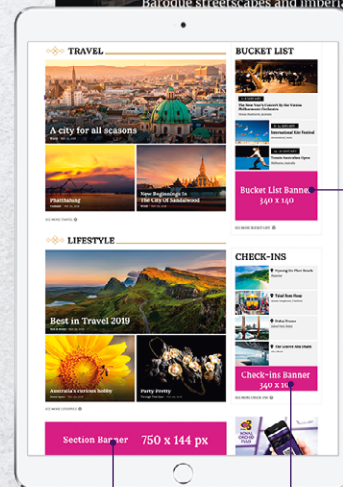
Baroque streetscapes and imperi

TRAVEL

A city for all seasons

Phatthalung

New Beginnings In The City Of Sandalwood

SEE MORE TRAVEL

LIFESTYLE

Best in Travel 2019

Australia's curious hobby

Party Pretty

SEE MORE LIFESTYLE

Section Banner 750 x 144 px

BUCKET LIST

The New Year's Concert by the Vienna Philharmonic Orchestra

International Kite Festival

Tennis Australian Open

Bucket List Banner 340 x 140

SEE MORE BUCKET LIST

CHECK-INS

Vyning On Phra Sumen

Tidal Rose Hotel

Hotel Prasat

The Lourve Abu Dhabi

Check-ins Banner 340 x 1

SEE MORE CHECK-INS